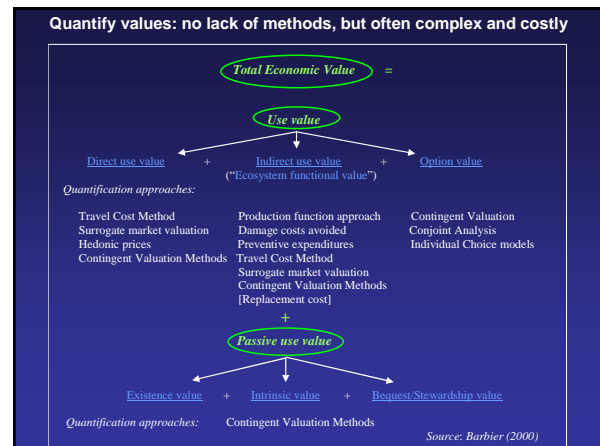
Quantify values: no lack of methods, but often complex and costly

Total Economic Value =

Use value

Direct use value + Indirect use value + Option value
("Ecosystem functional value")

Quantification approaches:

Travel Cost Method
Surrogate market valuation
Hedonic prices
Contingent Valuation Methods

Production function approach
Damage costs avoided
Preventive expenditures
Travel Cost Method
Surrogate market valuation
Contingent Valuation Methods
[Replacement cost]

Contingent Valuation
Conjoint Analysis
Individual Choice models

+

Passive use value

Existence value + Intrinsic value + Bequest/Stewardship value

Quantification approaches: Contingent Valuation Methods

Source: Barbier (2000)